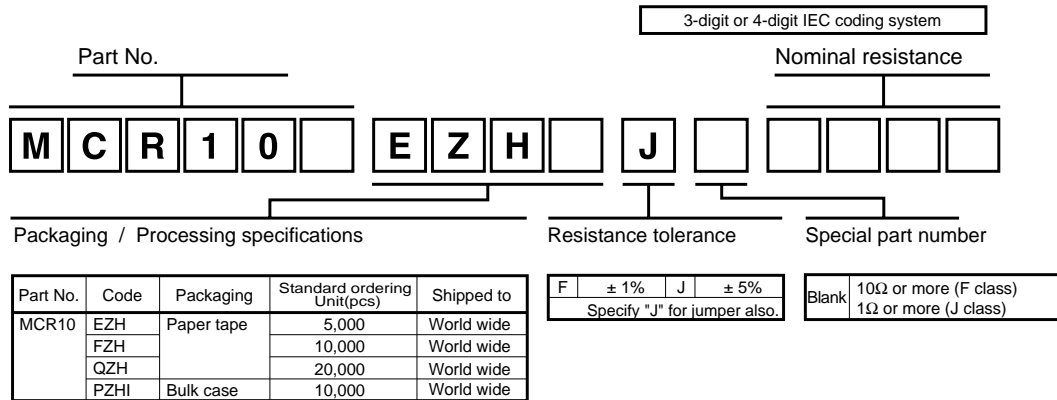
3-digit or 4-digit IEC coding system

Part No.

Nominal resistance

M C R 1 0 E Z H J

Packaging / Processing specifications

Resistance tolerance

Special part number

| Part No. | Code | Packaging | Standard ordering Unit(pcs) | Shipped to |
|---|---|---|---|---|
| MCR10 | EZH | Paper tape | 5,000 | World wide |
| | FZH | | 10,000 | World wide |
| | QZH | | 20,000 | World wide |
| | PZHI | Bulk case | 10,000 | World wide |

| F | ± 1% | J | ± 5% |
|---|---|---|---|
| Specify "J" for jumper also. | | | |

| Blank | $10\Omega$ or more (F class) $1\Omega$ or more (J class) |
|---|---|